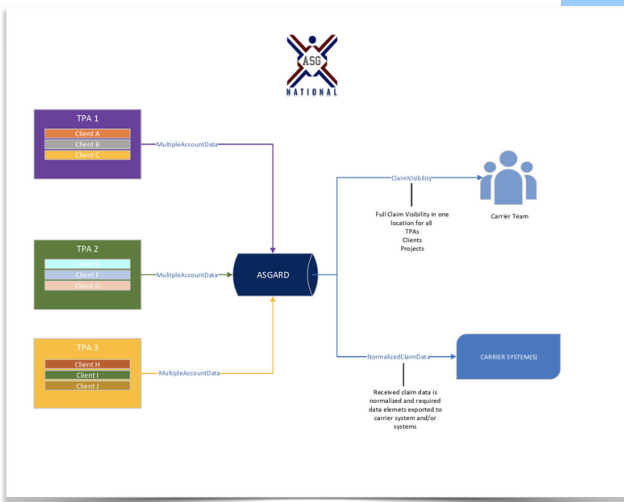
ASG
NATIONAL

TPA 1
Client A
Client B
Client C

MultipleAccountData

TPA 2
Client E
Client F
Client G

MultipleAccountData

TPA 3
Client H
Client I
Client I

MultipleAccountData

ASGARD

ClaimVisibility

Full Claim Visibility in one location for all
TPAs
Clients
Projects

Carrier Team

NormalizedClaimData

CARRIER SYSTEM(S)

Received claim data is normalized and required data elemets exported to carrier system and/or systems